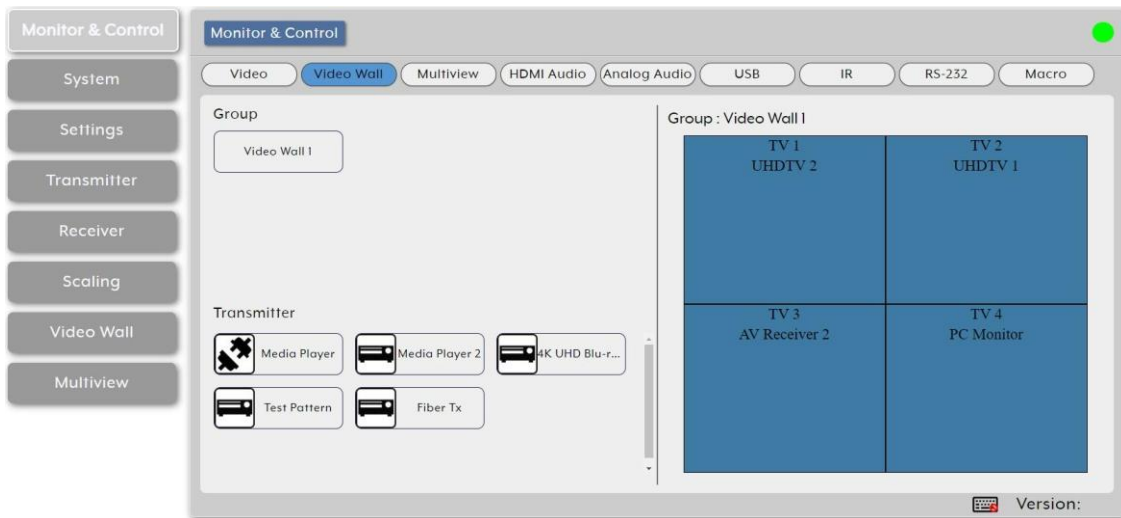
Monitor & Control
System
Settings
Transmitter
Receiver
Scaling
Video Wall
Multiview

Monitor & Control

Video
Video Wall
Multiview
HDMI Audio
Analog Audio
USB
IR
RS-232
Macro

Group
Video Wall 1

Transmitter
Media Player
Media Player 2
4K UHD Blu-r...
Test Pattern
Fiber Tx

Group : Video Wall 1

| TV 1 UHDTV 2 | TV 2 UHDTV 1 |
|---|---|
| TV 3 AV Receiver 2 | TV 4 PC Monitor |

Version: